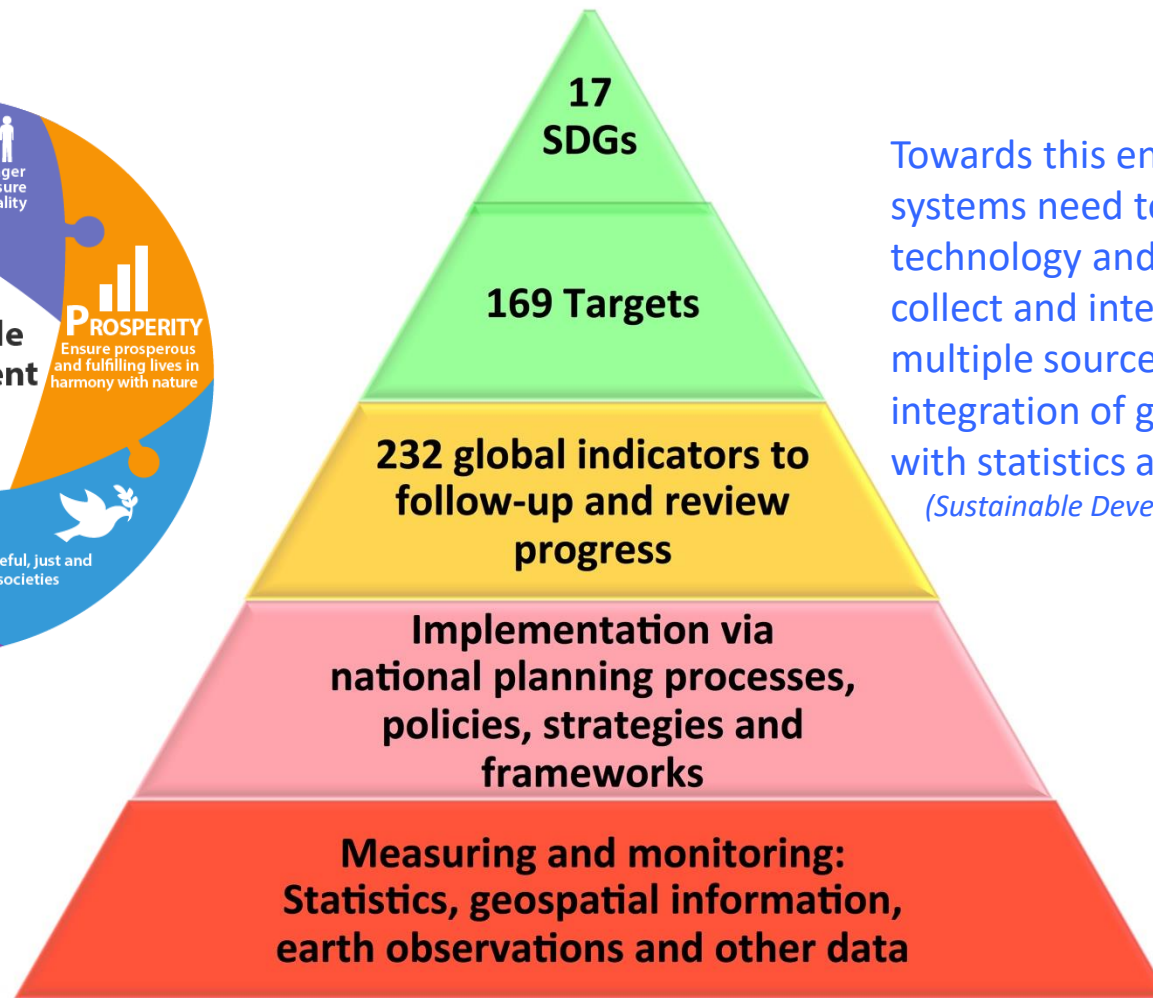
ger
sure
ality

le
ent

PROSPERITY
Ensure prosperous and fulfilling lives in harmony with nature

eful, just and
societies

17
SDGs

169 Targets

232 global indicators to follow-up and review progress

Implementation via national planning processes, policies, strategies and frameworks

Measuring and monitoring: Statistics, geospatial information, earth observations and other data

Towards this en
systems need to
technology and
collect and inte
multiple source
integration of g
with statistics a
(Sustainable Deve